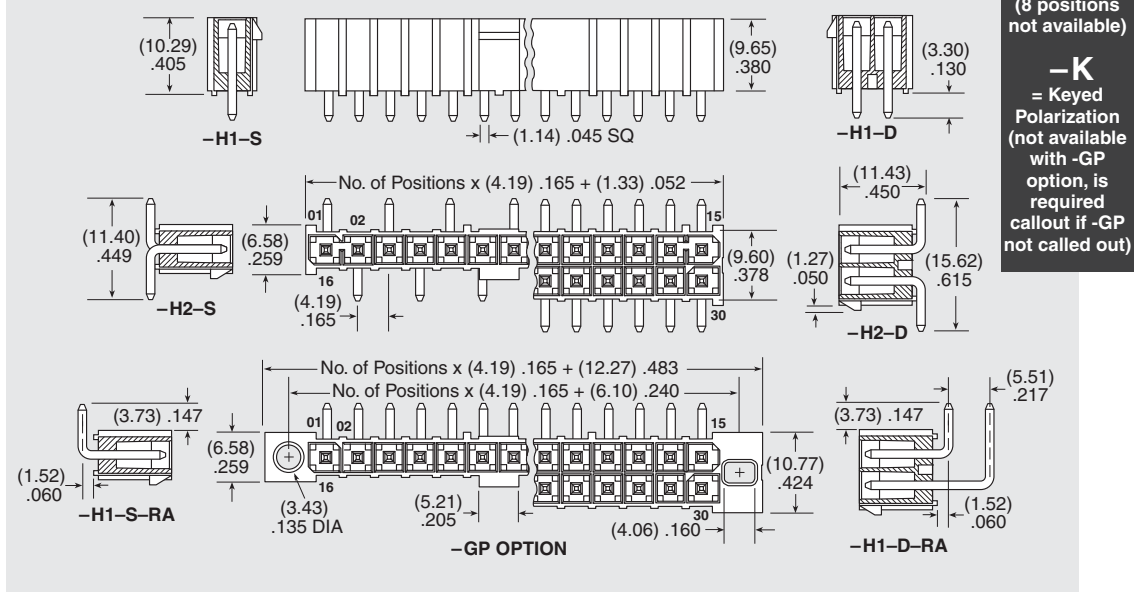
(8 positions not available)

–K
= Keyed Polarization (not available with -GP option, is required callout if -GP not called out)

(10.29) .405

–H1–S

(9.65) .380

(1.14) .045 SQ

(3.30) .130

–H1–D

No. of Positions x (4.19) .165 + (1.33) .052

(11.40) .449

(6.58) .259

01 02 15

16 30

(4.19) .165

–H2–S

(9.60) .378

(11.43) .450

(1.27) .050

(15.62) .615

–H2–D

No. of Positions x (4.19) .165 + (12.27) .483

No. of Positions x (4.19) .165 + (6.10) .240

(3.73) .147

(1.52) .060

–H1–S–RA

(6.58) .259

01 02 15

16 30

(3.43) .135 DIA

(5.21) .205

(4.06) .160

(10.77) .424

–GP OPTION

(3.73) .147

(5.51) .217

(1.52) .060

–H1–D–RA